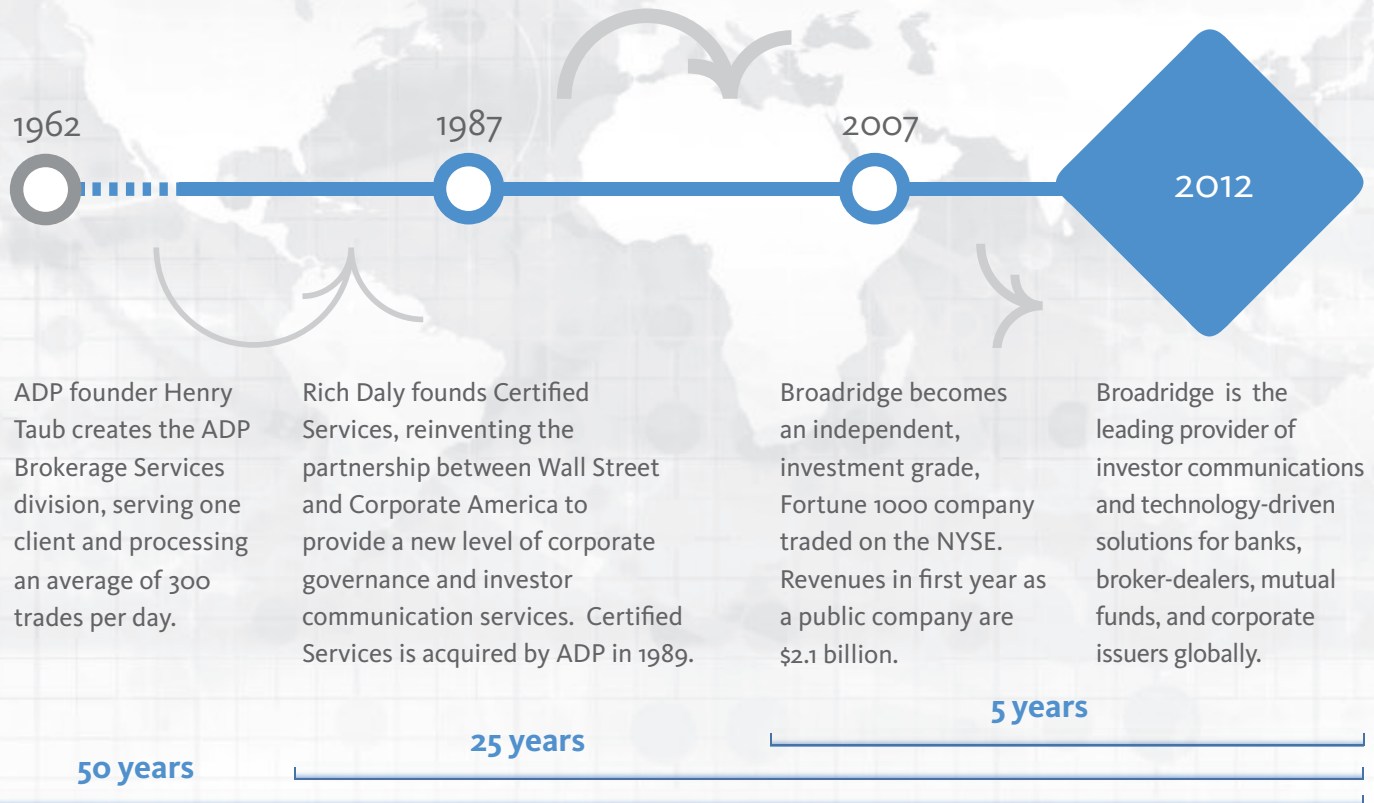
1962

1987

2007

2012

ADP founder Henry Taub creates the ADP Brokerage Services division, serving one client and processing an average of 300 trades per day.

Rich Daly founds Certified Services, reinventing the partnership between Wall Street and Corporate America to provide a new level of corporate governance and investor communication services. Certified Services is acquired by ADP in 1989.

Broadridge becomes an independent, investment grade, Fortune 1000 company traded on the NYSE. Revenues in first year as a public company are $2.1 billion.

Broadridge is the leading provider of investor communications and technology-driven solutions for banks, broker-dealers, mutual funds, and corporate issuers globally.

5 years

25 years

50 years